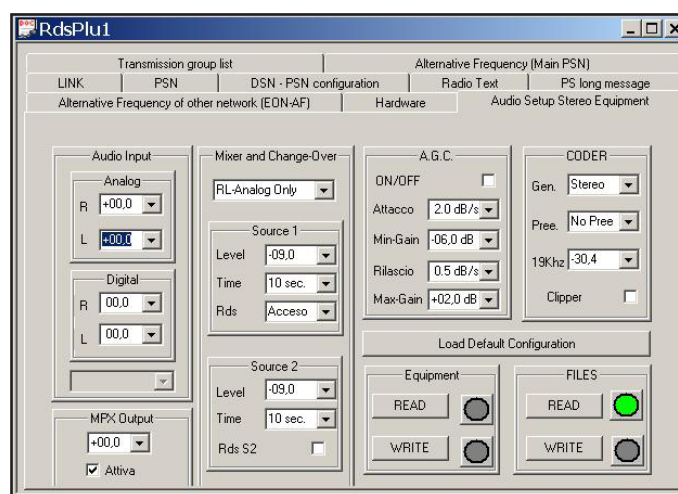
RdsPlu1

Transmission group list
Alternative Frequency (Main PSN)
LINK
PSN
DSN - PSN configuration
Radio Text
PS long message
Alternative Frequency of other network (EON-AF)
Hardware
Audio Setup Stereo Equipment

Audio Input
Analog
R +00,0
L +00,0
Digital
R 00,0
L 00,0

MPX Output
+00,0
Attiva

Mixer and Change-Over
RL-Analog Only
Source 1
Level -09,0
Time 10 sec.
Rds Acceso
Source 2
Level -09,0
Time 10 sec.
Rds S2

A.G.C.
ON/OFF
Attacco 2.0 dB/s
Min-Gain -06,0 dB
Rilascio 0.5 dB/s
Max-Gain +02,0 dB

CODER
Gen. Stereo
Pree. No Pree
19Khz -30,4
Clipper

Load Default Configuration

Equipment
READ
WRITE

FILES
READ
WRITE